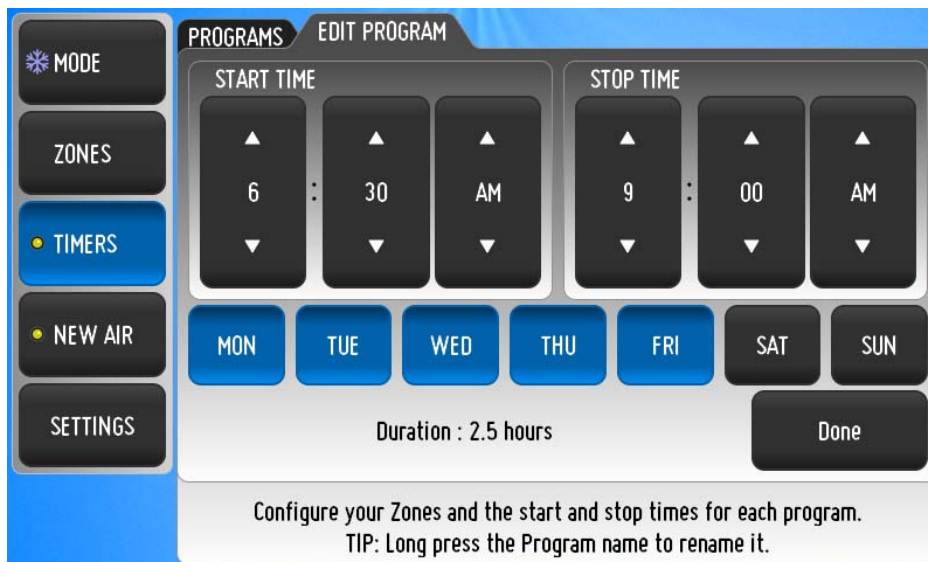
MODE

ZONES

TIMERS

NEW AIR

SETTINGS

PROGRAMS EDIT PROGRAM

START TIME

▲ 6 ▼ : ▲ 30 ▼ ▲ AM ▼

STOP TIME

▲ 9 ▼ : ▲ 00 ▼ ▲ AM ▼

MON TUE WED THU FRI SAT SUN

Duration : 2.5 hours

Done

Configure your Zones and the start and stop times for each program.
TIP: Long press the Program name to rename it.